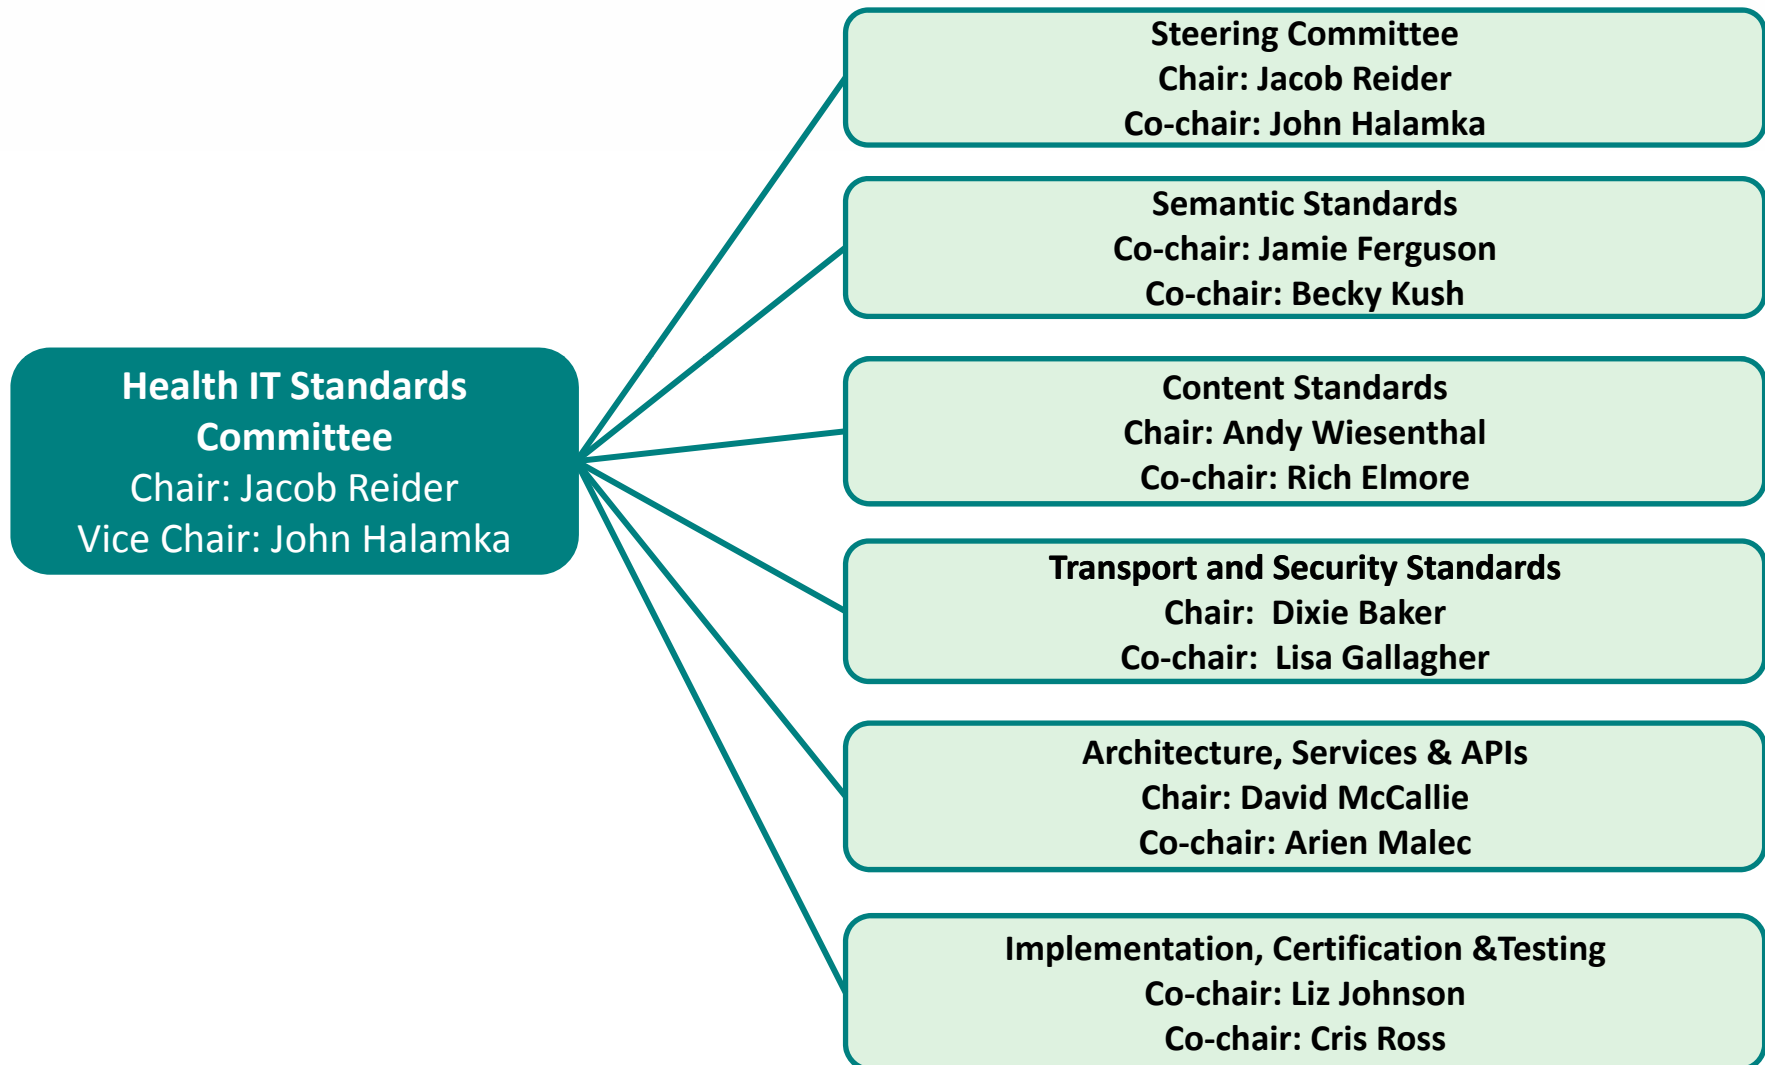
Health IT Standards Committee
Chair: Jacob Reider
Vice Chair: John Halamka

Steering Committee
Chair: Jacob Reider
Co-chair: John Halamka

Semantic Standards
Co-chair: Jamie Ferguson
Co-chair: Becky Kush

Content Standards
Chair: Andy Wiesenthal
Co-chair: Rich Elmore

Transport and Security Standards
Chair: Dixie Baker
Co-chair: Lisa Gallagher

Architecture, Services & APIs
Chair: David McCallie
Co-chair: Arien Malec

Implementation, Certification &Testing
Co-chair: Liz Johnson
Co-chair: Cris Ross